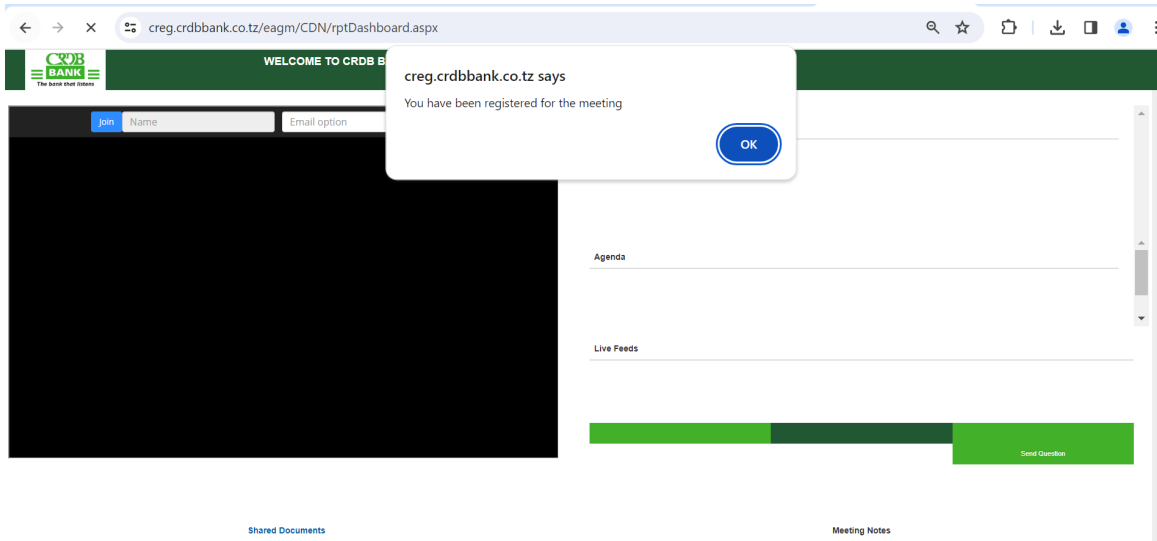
creg.crdbbank.co.tz/eagm/CDN/rptDashboard.aspx

CRDB BANK
The bank that listens

WELCOME TO CRDB B

Join Name Email option

creg.crdbbank.co.tz says
You have been registered for the meeting
OK

Agenda

Live Feeds

Send Question

Shared Documents

Meeting Notes